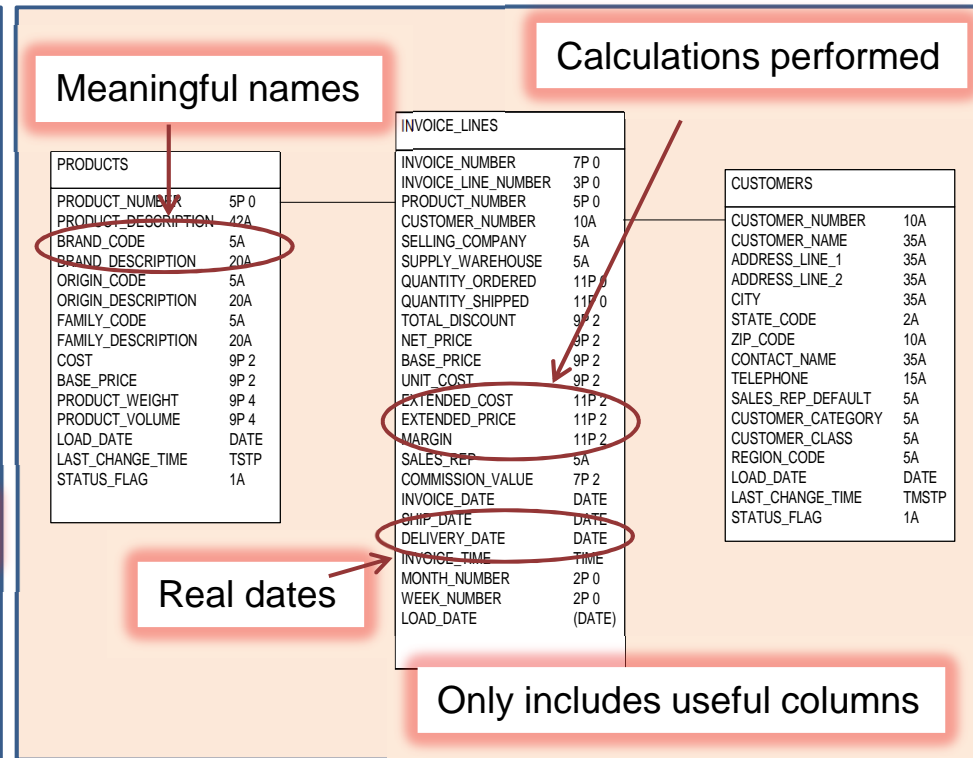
Meaningful names

Calculations performed

PRODUCTS

| | |
|---|---|
| PRODUCT_NUMBER | 5P 0 |
| PRODUCT_DESCRIPTION | 42A |
| BRAND_CODE | 5A |
| BRAND_DESCRIPTION | 20A |
| ORIGIN_CODE | 5A |
| ORIGIN_DESCRIPTION | 20A |
| FAMILY_CODE | 5A |
| FAMILY_DESCRIPTION | 20A |
| COST | 9P 2 |
| BASE_PRICE | 9P 2 |
| PRODUCT_WEIGHT | 9P 4 |
| PRODUCT_VOLUME | 9P 4 |
| LOAD_DATE | DATE |
| LAST_CHANGE_TIME | TSTP |
| STATUS_FLAG | 1A |

INVOICE_LINES

| | |
|---|---|
| INVOICE_NUMBER | 7P 0 |
| INVOICE_LINE_NUMBER | 3P 0 |
| PRODUCT_NUMBER | 5P 0 |
| CUSTOMER_NUMBER | 10A |
| SELLING_COMPANY | 5A |
| SUPPLY_WAREHOUSE | 5A |
| QUANTITY_ORDERED | 11P 0 |
| QUANTITY_SHIPPED | 11P 0 |
| TOTAL_DISCOUNT | 9P 2 |
| NET_PRICE | 9P 2 |
| BASE_PRICE | 9P 2 |
| UNIT_COST | 9P 2 |
| EXTENDED_COST | 11P 2 |
| EXTENDED_PRICE | 11P 2 |
| MARGIN | 11P 2 |
| SALES_REP | 5A |
| COMMISSION_VALUE | 7P 2 |
| INVOICE_DATE | DATE |
| SHIP_DATE | DATE |
| DELIVERY_DATE | DATE |
| INVOICE_TIME | TIME |
| MONTH_NUMBER | 2P 0 |
| WEEK_NUMBER | 2P 0 |
| LOAD_DATE | (DATE) |

CUSTOMERS

| | |
|---|---|
| CUSTOMER_NUMBER | 10A |
| CUSTOMER_NAME | 35A |
| ADDRESS_LINE_1 | 35A |
| ADDRESS_LINE_2 | 35A |
| CITY | 35A |
| STATE_CODE | 2A |
| ZIP_CODE | 10A |
| CONTACT_NAME | 35A |
| TELEPHONE | 15A |
| SALES_REP_DEFAULT | 5A |
| CUSTOMER_CATEGORY | 5A |
| CUSTOMER_CLASS | 5A |
| REGION_CODE | 5A |
| LOAD_DATE | DATE |
| LAST_CHANGE_TIME | TMSTP |
| STATUS_FLAG | 1A |

Real dates

Only includes useful columns